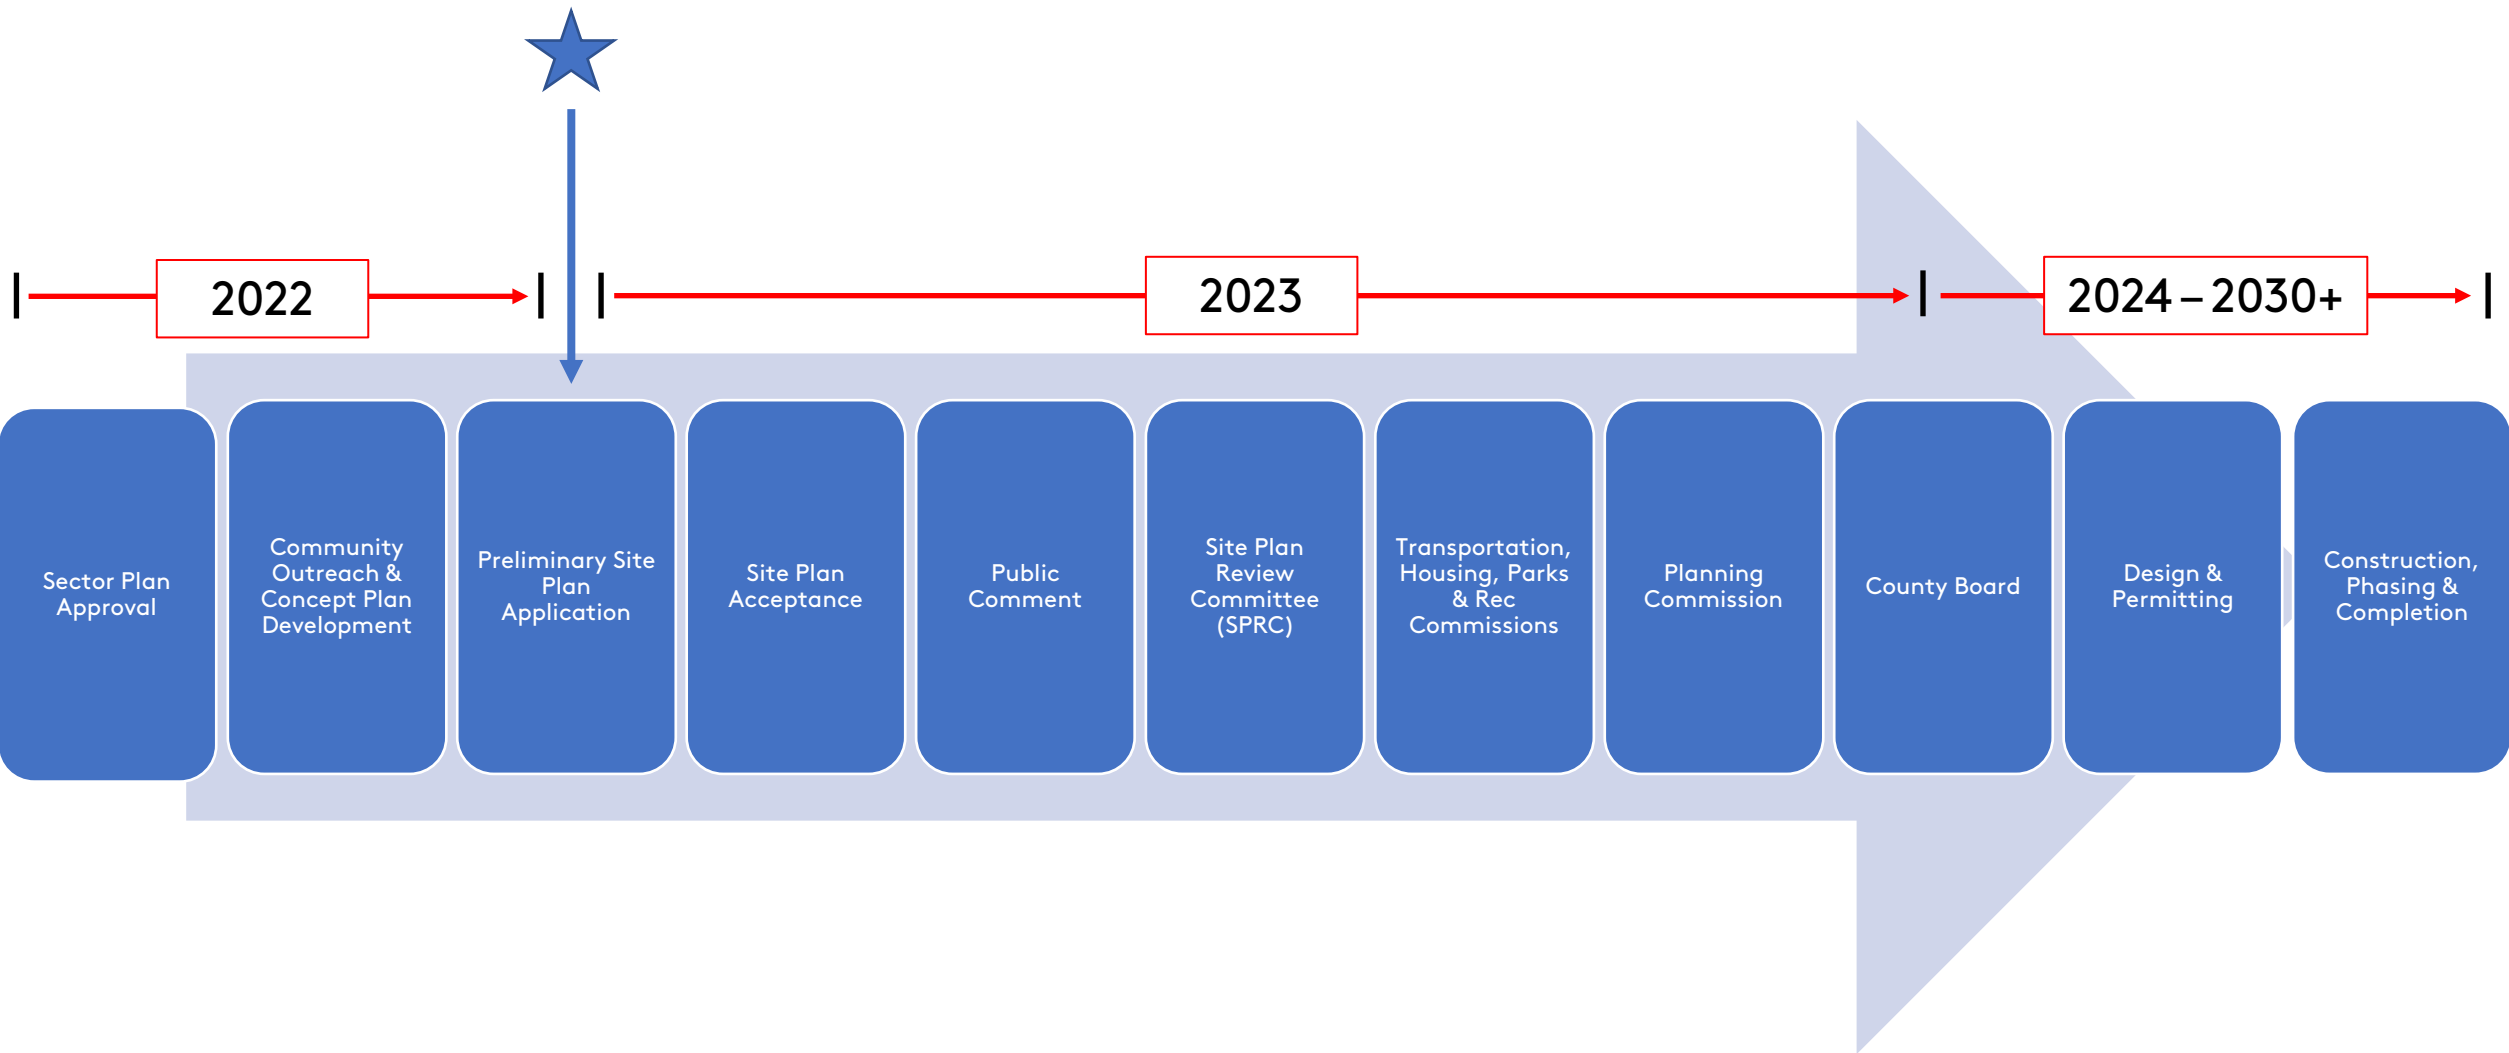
2022

2023

2024 – 2030+

Sector Plan Approval

Community Outreach & Concept Plan Development

Preliminary Site Plan Application

Site Plan Acceptance

Public Comment

Site Plan Review Committee (SPRC)

Transportation, Housing, Parks & Rec Commissions

Planning Commission

County Board

Design & Permitting

Construction, Phasing & Completion